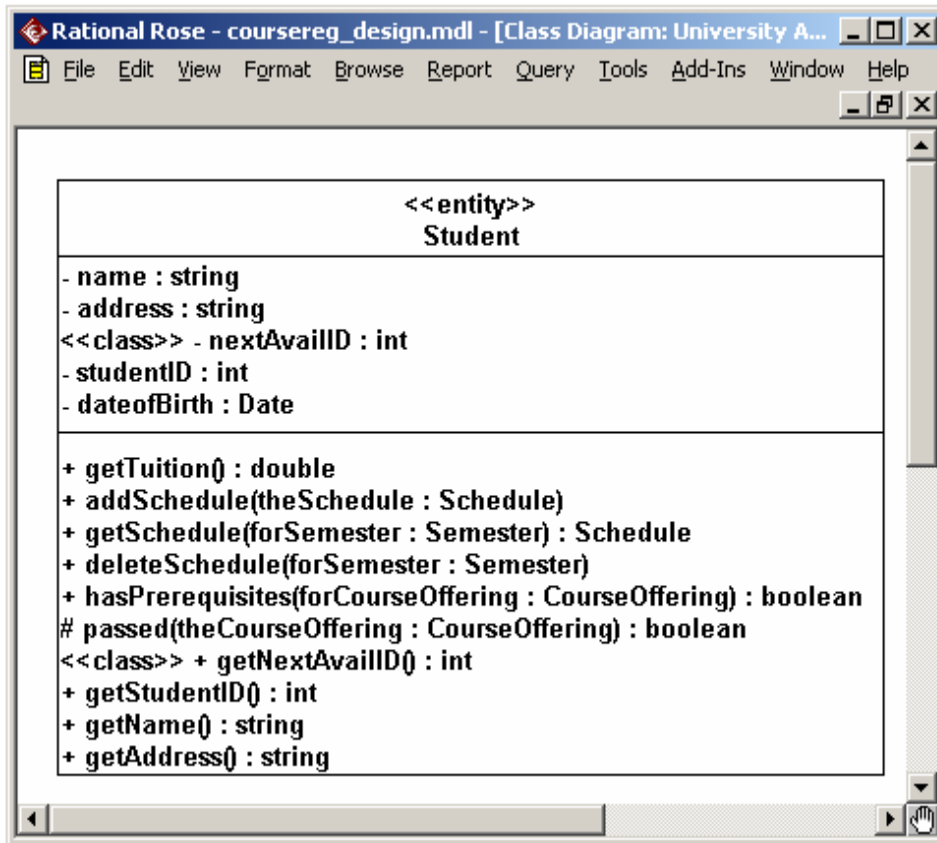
Rational Rose - coursereg_design.mdl - [Class Diagram: University A...

File Edit View Format Browse Report Query Tools Add-Ins Window Help

<<entity>>
Student

- name : string
- address : string
<<class>> - nextAvailID : int
- studentID : int
- dateofBirth : Date

+ getTuition() : double
+ addSchedule(theSchedule : Schedule)
+ getSchedule(forSemester : Semester) : Schedule
+ deleteSchedule(forSemester : Semester)
+ hasPrerequisites(forCourseOffering : CourseOffering) : boolean
# passed(theCourseOffering : CourseOffering) : boolean
<<class>> + getNextAvailID() : int
+ getStudentID() : int
+ getName() : string
+ getAddress() : string